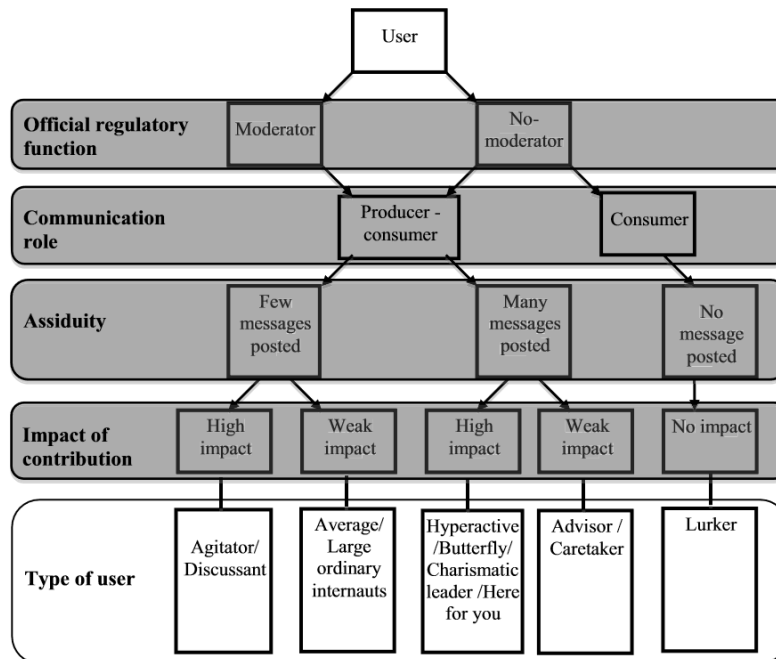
User

Official regulatory function
Moderator
No-moderator

Communication role
Producer - consumer
Consumer

Assiduity
Few messages posted
Many messages posted
No message posted

Impact of contribution
High impact
Weak impact
High impact
Weak impact
No impact

Type of user
Agitator/ Discussant
Average/ Large ordinary internauts
Hyperactive /Butterfly/ Charismatic leader /Here for you
Advisor / Caretaker
Lurker